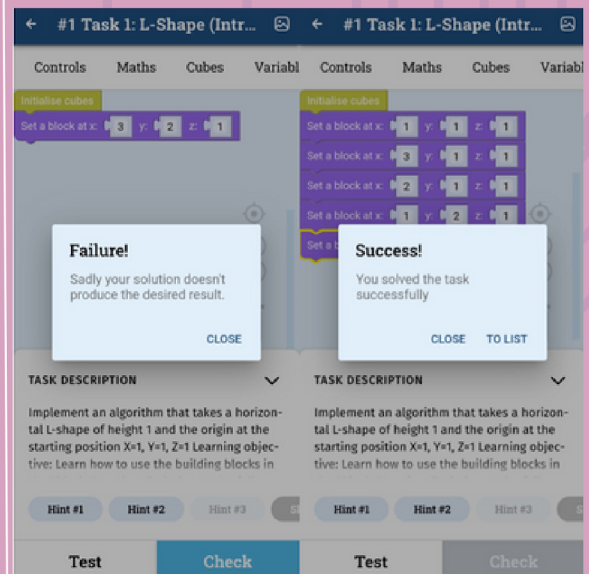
← #1 Task 1: L-Shape (Intr...

Controls Maths Cubes Variabl

Initialise cubes

Set a block at x: 3 y: 2 z: 1

Failure!

Sadly your solution doesn't produce the desired result.

CLOSE

TASK DESCRIPTION

Implement an algorithm that takes a horizontal L-shape of height 1 and the origin at the starting position X=1, Y=1, Z=1 Learning objective: Learn how to use the building blocks in

Hint #1 Hint #2 Hint #3

Test Check

← #1 Task 1: L-Shape (Intr...

Controls Maths Cubes Variabl

Initialise cubes

Set a block at x: 1 y: 1 z: 1

Set a block at x: 3 y: 1 z: 1

Set a block at x: 2 y: 1 z: 1

Set a block at x: 1 y: 2 z: 1

Set a b

Success!

You solved the task successfully

CLOSE TO LIST

TASK DESCRIPTION

Implement an algorithm that takes a horizontal L-shape of height 1 and the origin at the starting position X=1, Y=1, Z=1 Learning objective: Learn how to use the building blocks in

Hint #1 Hint #2 Hint #3

Test Check